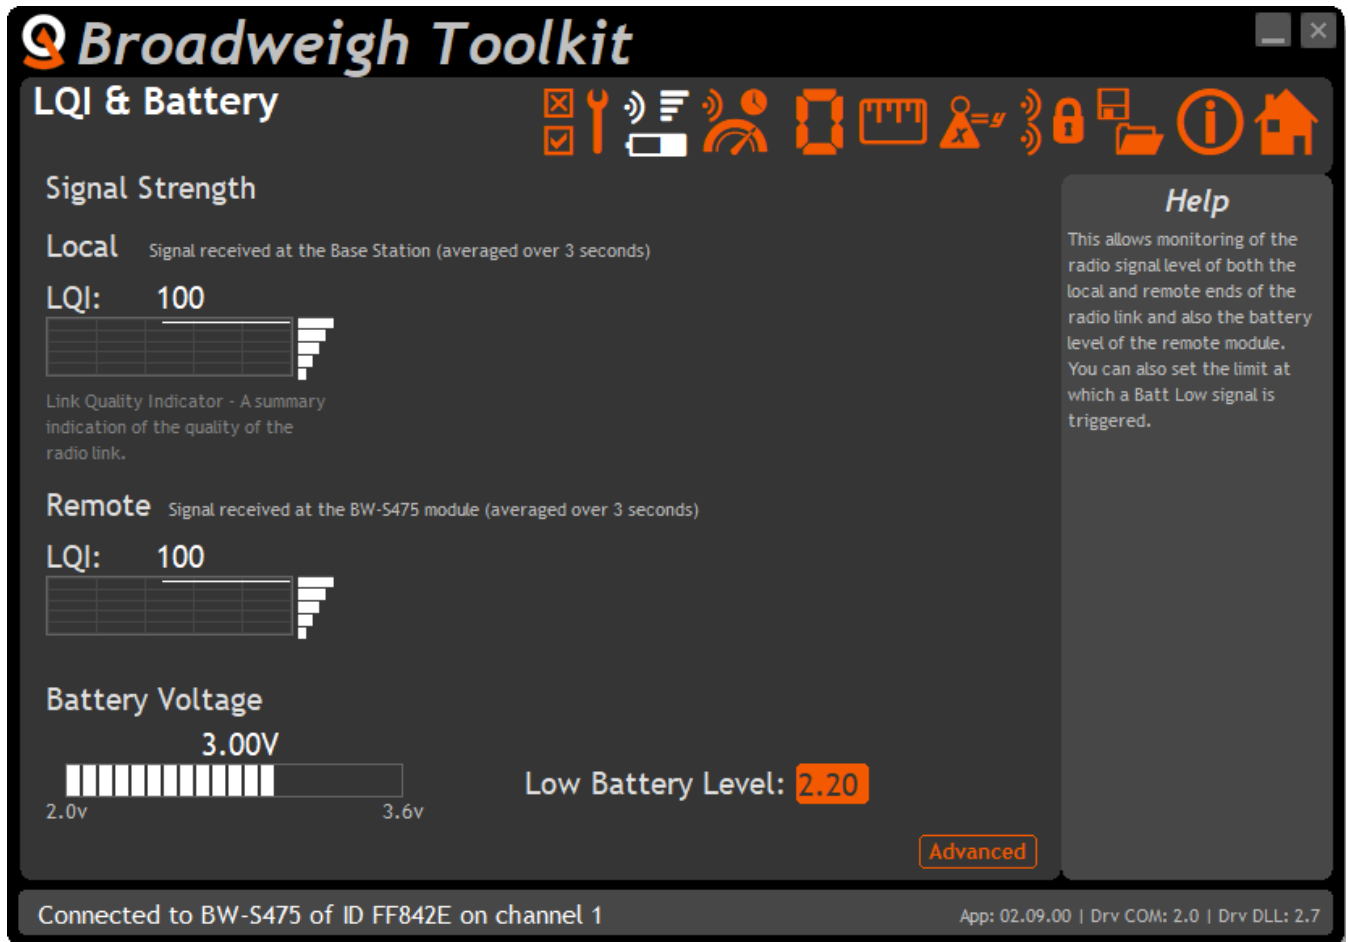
Broadweigh Toolkit

LQI & Battery

Signal Strength

Local Signal received at the Base Station (averaged over 3 seconds)

LQI: 100

Link Quality Indicator - A summary indication of the quality of the radio link.

Remote Signal received at the BW-S475 module (averaged over 3 seconds)

LQI: 100

Battery Voltage

3.00V

2.0v 3.6v

Low Battery Level: 2.20

Advanced

Help

This allows monitoring of the radio signal level of both the local and remote ends of the radio link and also the battery level of the remote module. You can also set the limit at which a Batt Low signal is triggered.

Connected to BW-S475 of ID FF842E on channel 1

App: 02.09.00 | Drv COM: 2.0 | Drv DLL: 2.7